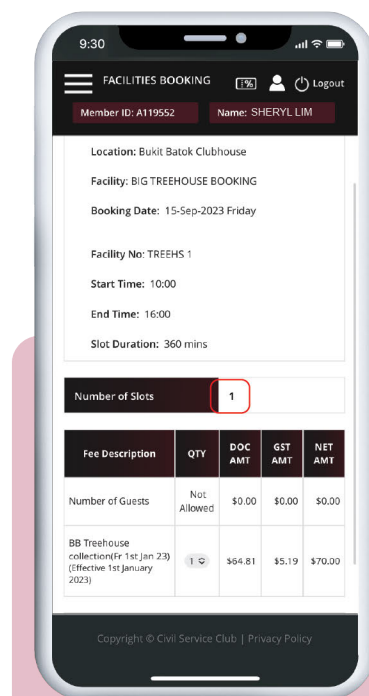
9:30

FACILITIES BOOKING [%] Logout

Member ID: A119552 Name: SHERYL LIM

Location: Bukit Batok Clubhouse

Facility: BIG TREEHOUSE BOOKING

Booking Date: 15-Sep-2023 Friday

Facility No: TREEHS 1

Start Time: 10:00

End Time: 16:00

Slot Duration: 360 mins

Number of Slots 1

| Fee Description | QTY | DOC AMT | GST AMT | NET AMT |
|---|---|---|---|---|
| Number of Guests | Not Allowed | \$0.00 | \$0.00 | \$0.00 |
| BB Treehouse collection(Fr 1st Jan 23) (Effective 1st January 2023) | 1 | \$64.81 | \$5.19 | \$70.00 |

Copyright © Civil Service Club | Privacy Policy